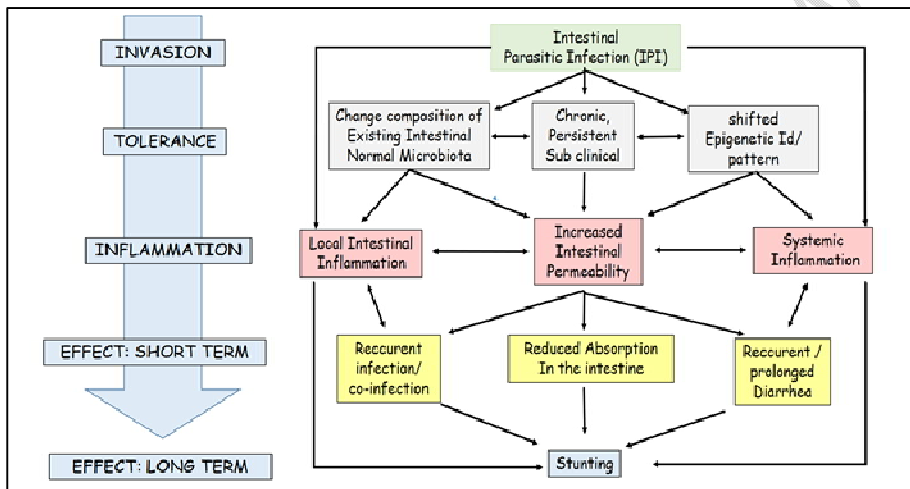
INVASION

TOLERANCE

INFLAMMATION

EFFECT: SHORT TERM

EFFECT: LONG TERM

Intestinal Parasitic Infection (IPI)

Change composition of Existing Intestinal Normal Microbiota

Chronic, Persistent Sub clinical

shifted Epigenetic Id/ pattern

Local Intestinal Inflammation

Increased Intestinal Permeability

Systemic Inflammation

Recurrent infection/ co-infection

Reduced Absorption In the intestine

Recurrent / prolonged Diarrhea

Stunting